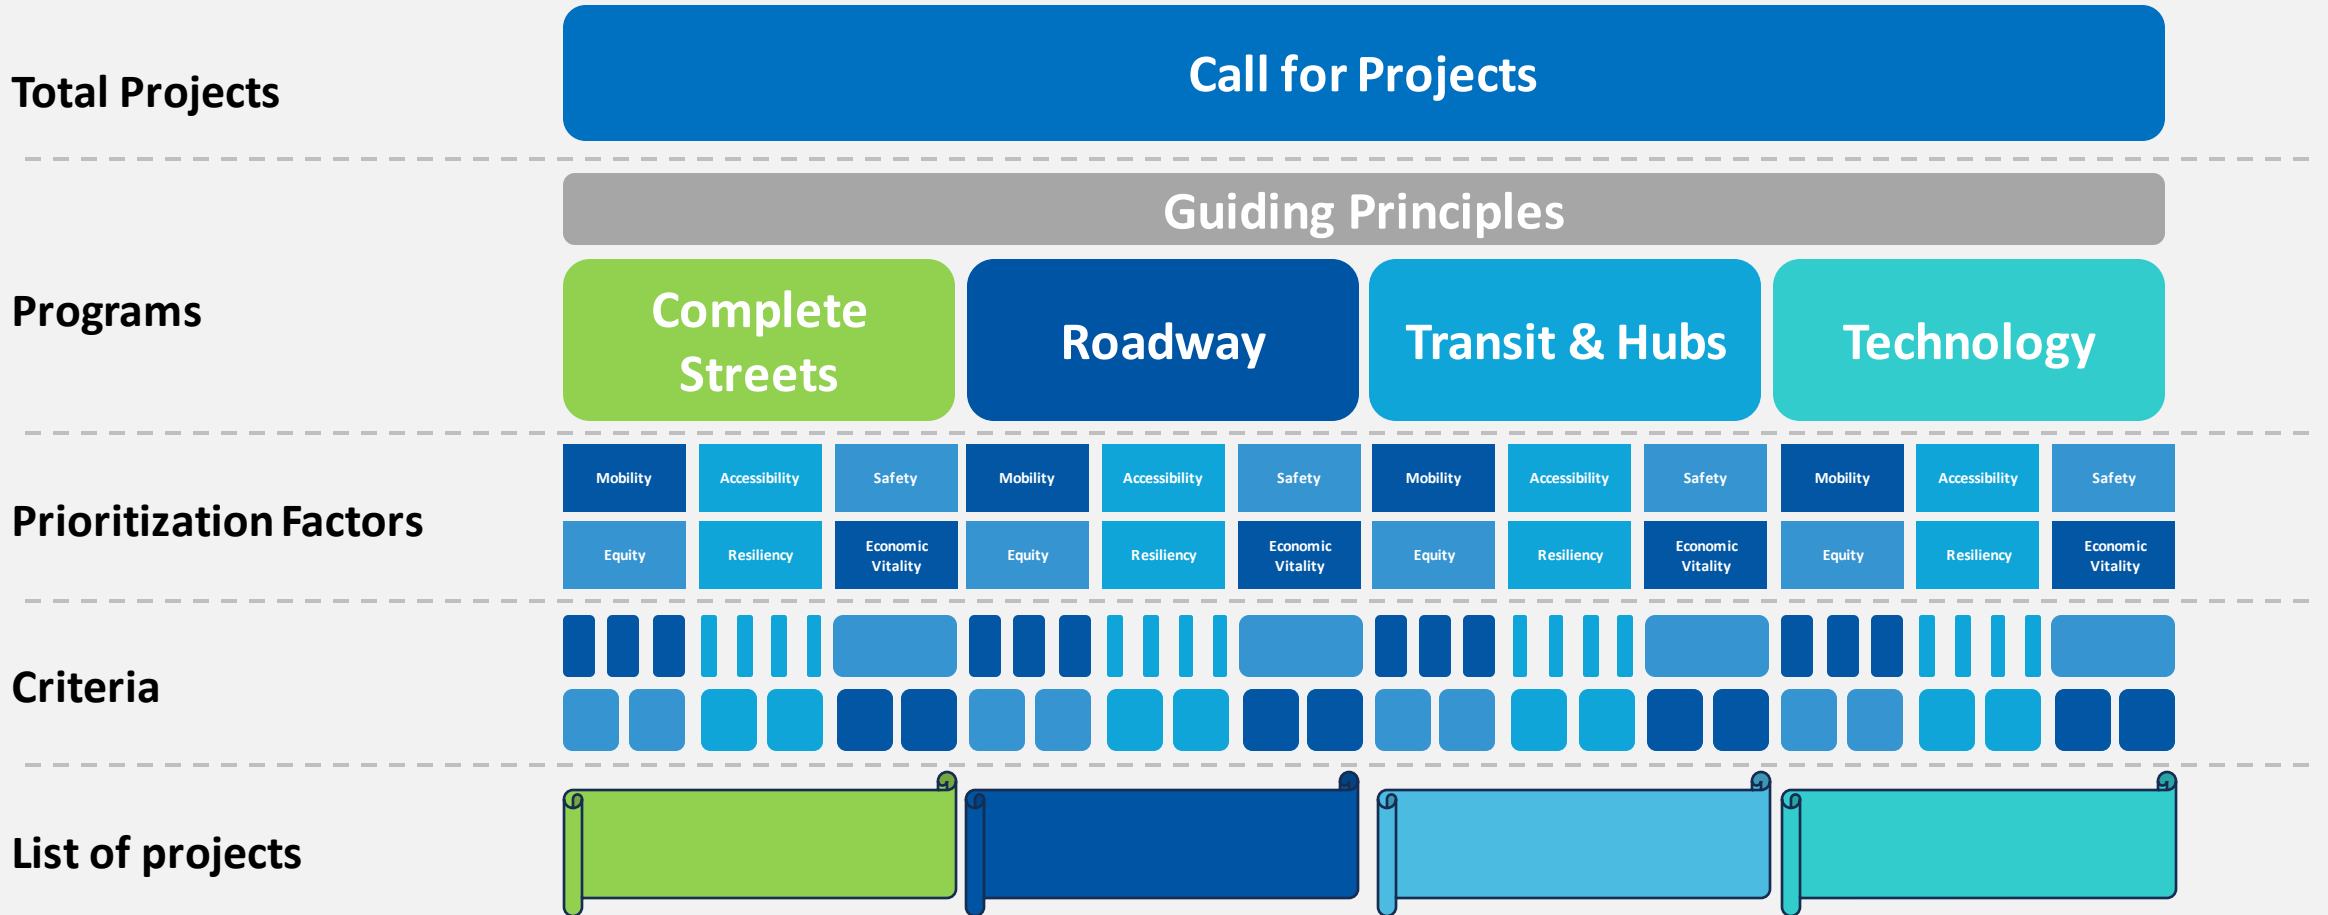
Total Projects

Call for Projects

Programs

Guiding Principles

Complete Streets

Roadway

Transit & Hubs

Technology

Prioritization Factors

| Mobility | Accessibility | Safety | Mobility | Accessibility | Safety | Mobility | Accessibility | Safety | Mobility | Accessibility | Safety |
|---|---|---|---|---|---|---|---|---|---|---|---|
| Equity | Resiliency | Economic Vitality | Equity | Resiliency | Economic Vitality | Equity | Resiliency | Economic Vitality | Equity | Resiliency | Economic Vitality |

Criteria

List of projects